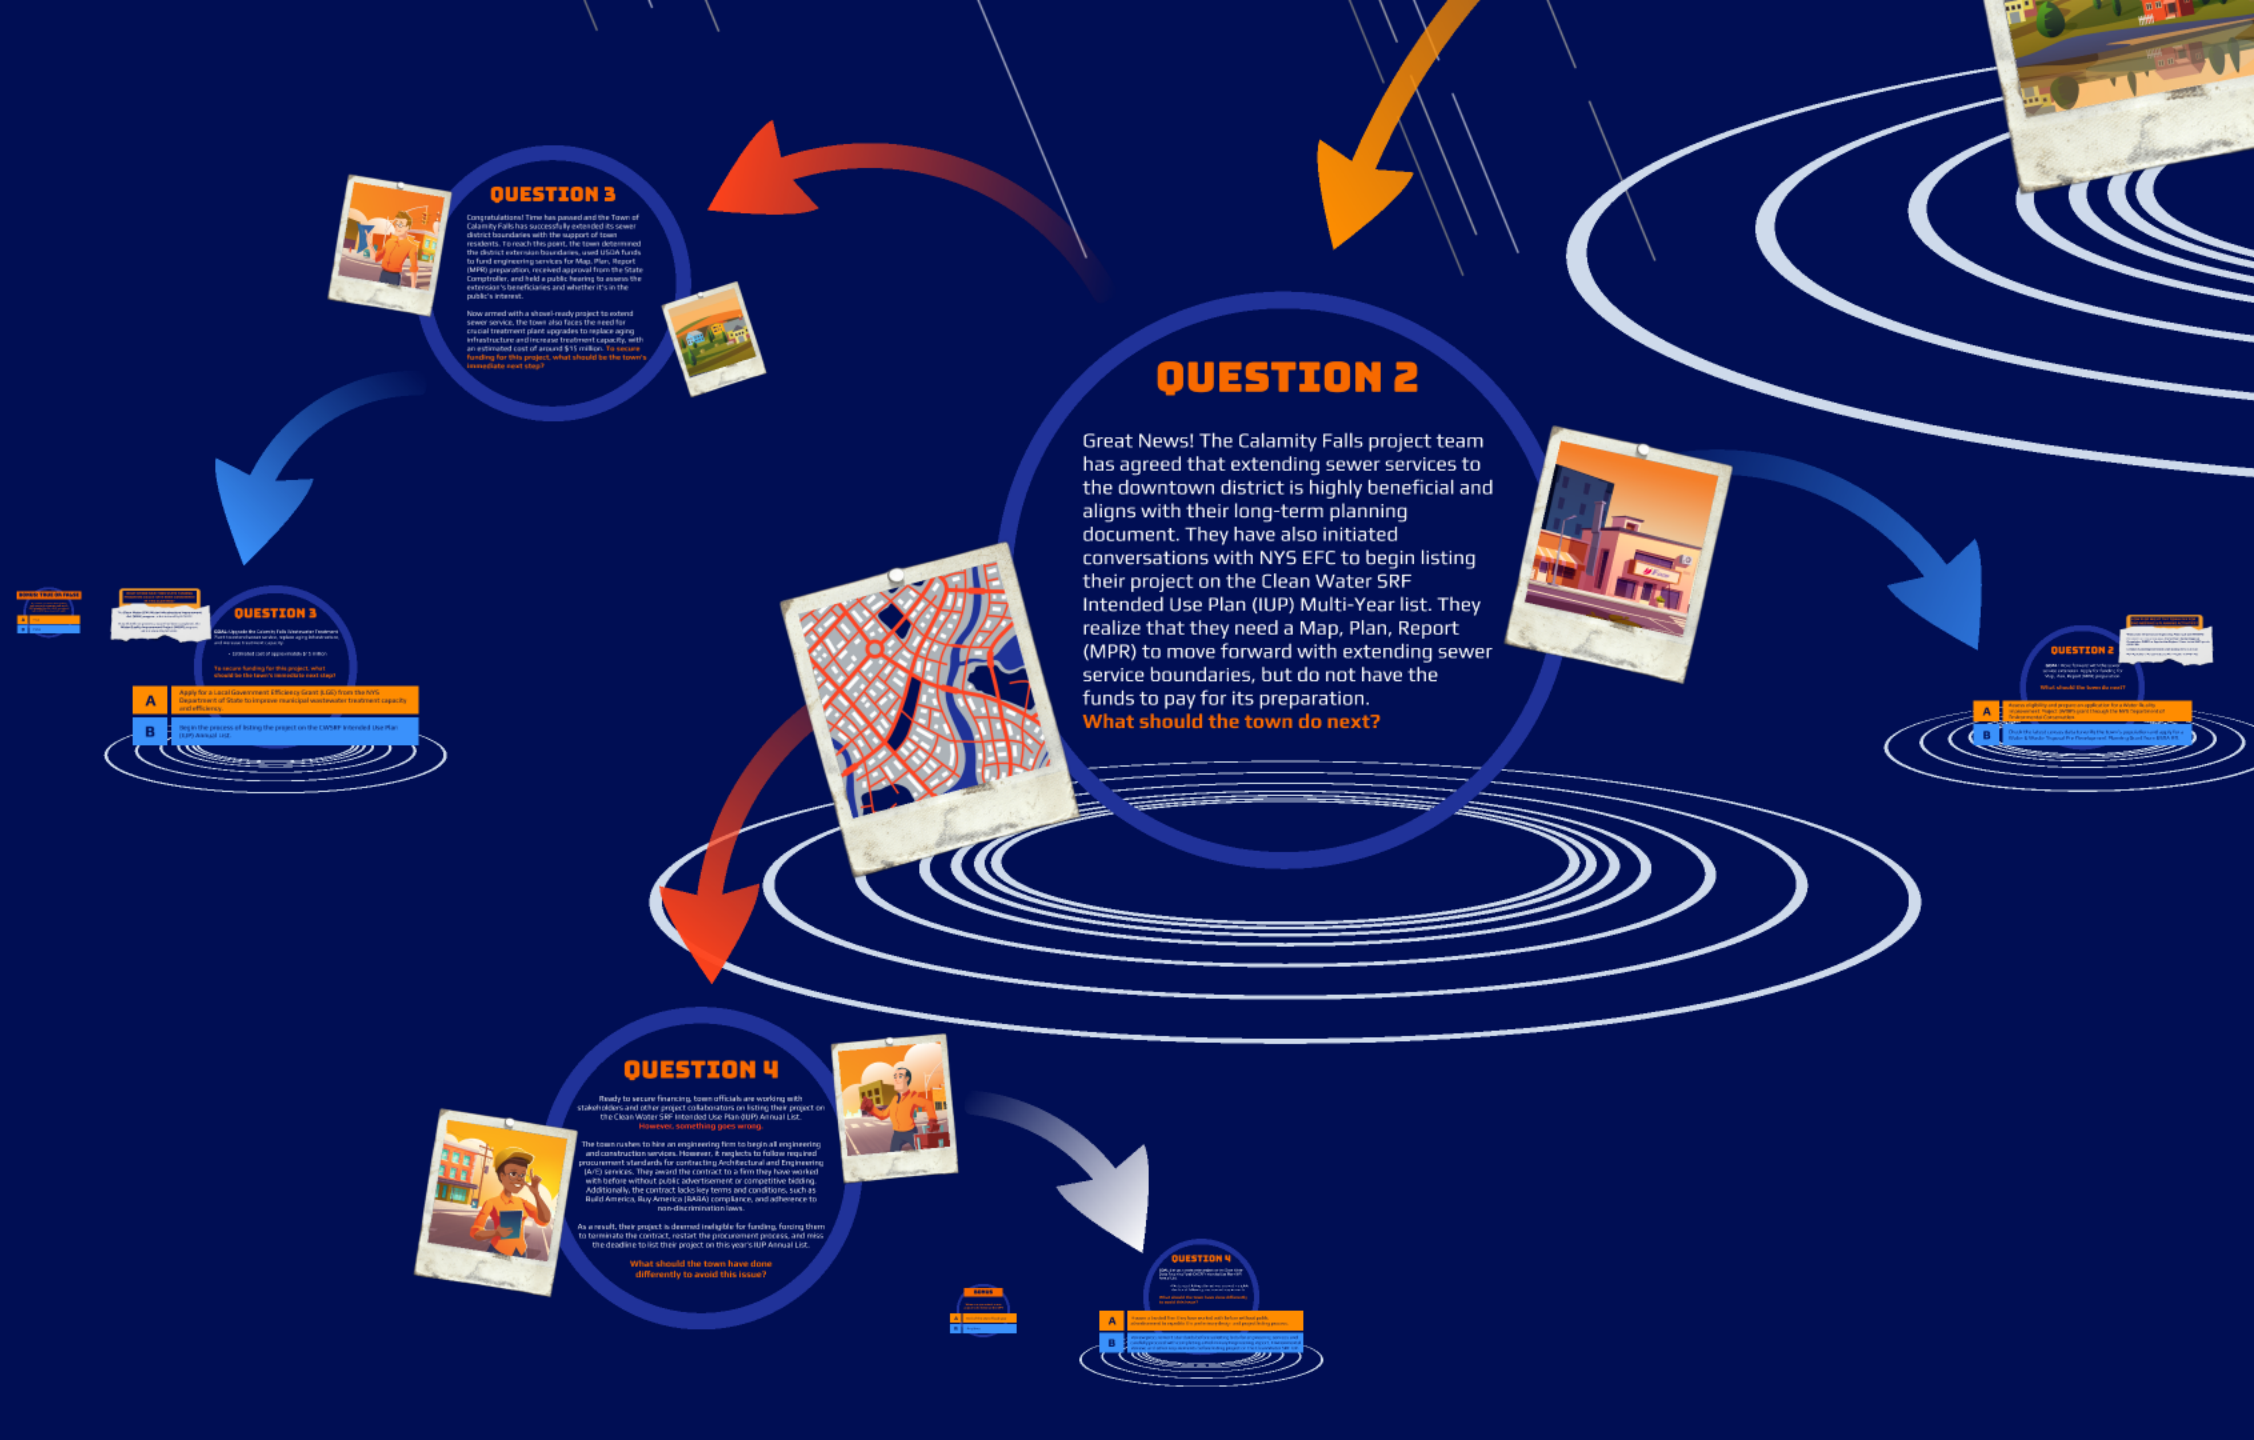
QUESTION 3

Congratulations! Time has passed and the Town of Calamity Falls has successfully extended its sewer district boundaries with the support of town residents. To reach this point, the town determined the district extension boundaries, used USDA funds to fund engineering services for Map, Plan, Report (MPR) preparation, received approval from the State Comptroller, and held a public hearing to assess the extension's beneficiaries and whether it's in the public's interest.

Now armed with a shovel-ready project to extend sewer service, the town also faces the need for crucial treatment plant upgrades to replace aging infrastructure and increase treatment capacity, with an estimated cost of around $15 million. To secure funding for this project, what should be the town's immediate next step?

QUESTION 2

Great News! The Calamity Falls project team has agreed that extending sewer services to the downtown district is highly beneficial and aligns with their long-term planning document. They have also initiated conversations with NYS EFC to begin listing their project on the Clean Water SRF Intended Use Plan (IUP) Multi-Year list. They realize that they need a Map, Plan, Report (MPR) to move forward with extending sewer service boundaries, but do not have the funds to pay for its preparation.
What should the town do next?

QUESTION 3

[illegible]

To secure funding for this project, what should be the town's immediate next step?

A Apply for a Local Government Efficiency Grant (LGE) from the NYS Department of State to improve municipal wastewater treatment capacity and efficiency.

B Begin the process of listing the project on the CWSRF Intended Use Plan (IUP) Annual List.

QUESTION 2

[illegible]

What should the town do next?

A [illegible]

B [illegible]

QUESTION 4

Ready to secure financing, town officials are working with stakeholders and other project collaborators on listing their project on the Clean Water SRF Intended Use Plan (IUP) Annual List.
However, something goes wrong.

The town rushes to hire an engineering firm to begin all engineering and construction services. However, it neglects to follow required procurement standards for contracting Architectural and Engineering (A/E) services. They award the contract to a firm they have worked with before without public advertisement or competitive bidding. Additionally, the contract lacks key terms and conditions, such as Build America, Buy America (BABA) compliance, and adherence to non-discrimination laws.

As a result, their project is deemed ineligible for funding, forcing them to terminate the contract, restart the procurement process, and miss the deadline to list their project on this year's IUP Annual List.

What should the town have done differently to avoid this issue?

QUESTION 4

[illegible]

A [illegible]

B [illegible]